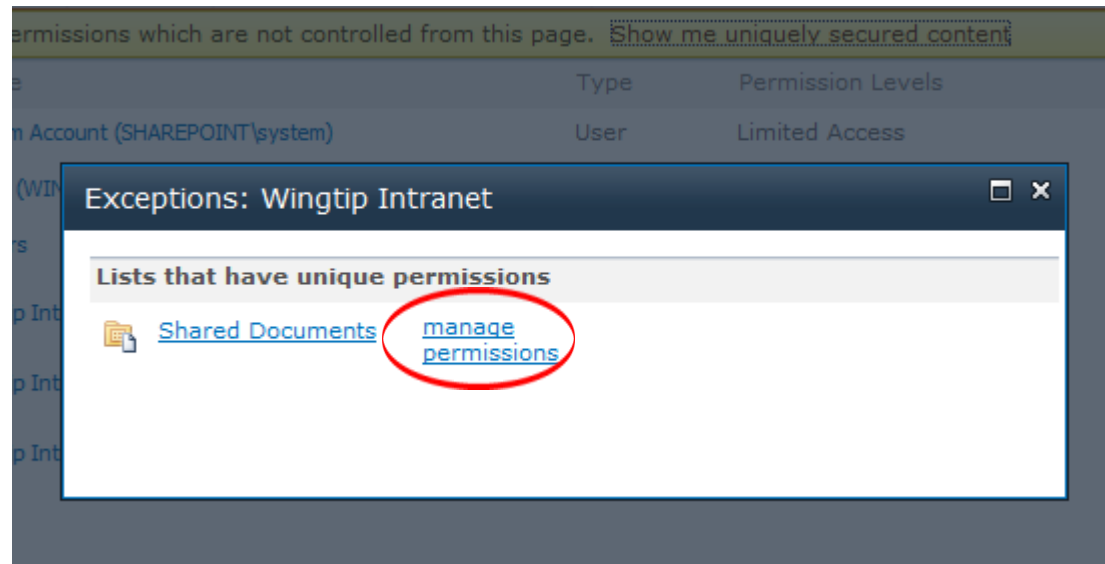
ermissions which are not controlled from this page. Show me uniquely secured content

e	Type	Permission Levels

m Account (SHAREPOINT\system)	User	Limited Access

(WIN

rs

p Int

p Int

p Int

Exceptions: Wingtip Intranet

Lists that have unique permissions

Shared Documents manage permissions